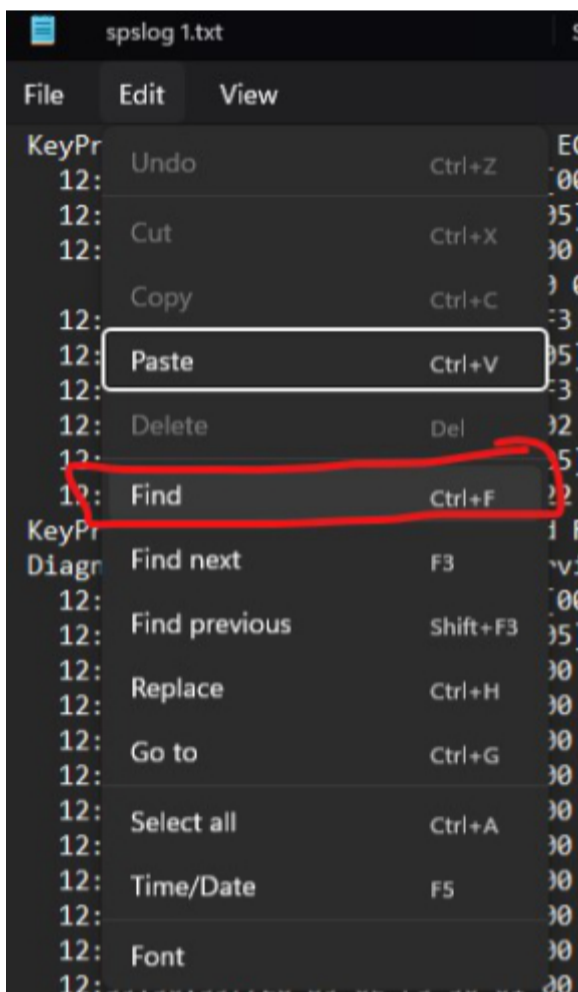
spslog 1.txt

File Edit View

KeyPr
12:
12:
12:
12:
12:
12:
12:
12:
12:
KeyPr
Diagn
12:
12:
12:
12:
12:
12:
12:
12:
12:
12:
12:
12:
12:

Undo Ctrl+Z
Cut Ctrl+X
Copy Ctrl+C
Paste Ctrl+V
Delete Del
Find Ctrl+F
Find next F3
Find previous Shift+F3
Replace Ctrl+H
Go to Ctrl+G
Select all Ctrl+A
Time/Date F5
Font

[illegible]